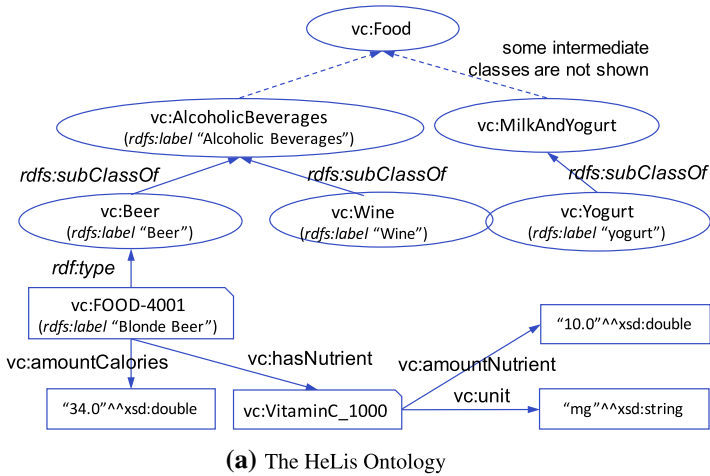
vc:Food

some intermediate classes are not shown

vc:AlcoholicBeverages
(rdfs:label "Alcoholic Beverages")

vc:MilkAndYogurt

rdfs:subClassOf

rdfs:subClassOf

rdfs:subClassOf

vc:Beer
(rdfs:label "Beer")

vc:Wine
(rdfs:label "Wine")

vc:Yogurt
(rdfs:label "yogurt")

rdf:type

vc:FOOD-4001
(rdfs:label "Blonde Beer")

"10.0"^^xsd:double

vc:amountCalories

vc:hasNutrient

vc:amountNutrient

vc:unit

"34.0"^^xsd:double

vc:VitaminC_1000

"mg"^^xsd:string

(a) The HeLis Ontology